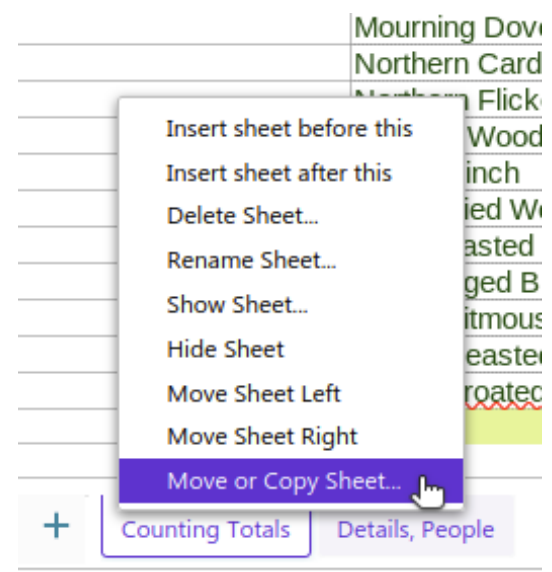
Mourning Dov
Northern Card
Northern Flick
Wood
inch
ied W
asted
ged B
itmous
easted
roated

Insert sheet before this
Insert sheet after this
Delete Sheet...
Rename Sheet...
Show Sheet...
Hide Sheet
Move Sheet Left
Move Sheet Right
Move or Copy Sheet...

+
Counting Totals
Details, People